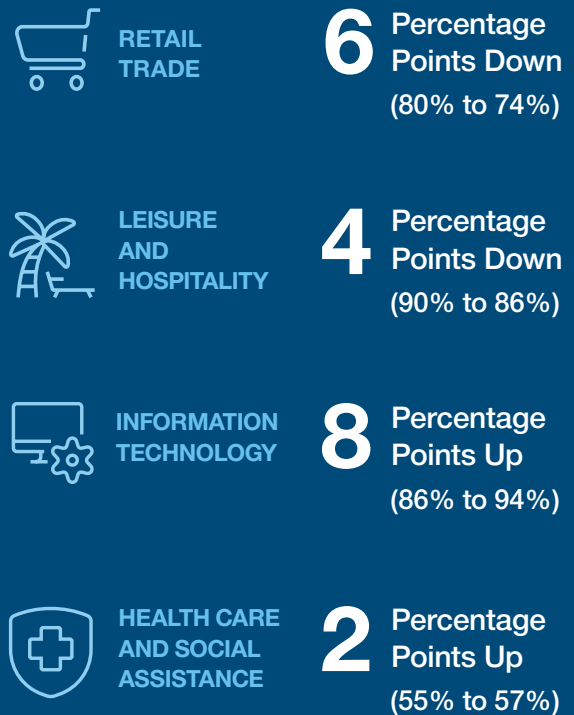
RETAIL TRADE

6 Percentage Points Down
(80% to 74%)

LEISURE AND HOSPITALITY

4 Percentage Points Down
(90% to 86%)

INFORMATION TECHNOLOGY

8 Percentage Points Up
(86% to 94%)

HEALTH CARE AND SOCIAL ASSISTANCE

2 Percentage Points Up
(55% to 57%)